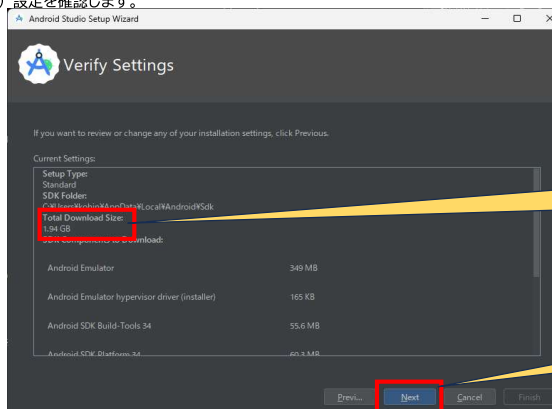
設定を確認します。

Android Studio Setup Wizard

Verify Settings

If you want to review or change any of your installation settings, click Previous.

Current Settings:

Setup Type:
Standard
SDK Folder:
C:¥Users¥kohin¥AppData¥Local¥Android¥Sdk
Total Download Size:
1.94 GB
SDK Components to Download:

| | |
|---|---|
| Android Emulator | 349 MB |
| Android Emulator hypervisor driver (installer) | 165 KB |
| Android SDK Build-Tools 34 | 55.6 MB |
| Android SDK Platform 34 | 60.3 MB |

Previ... Next Cancel Finish